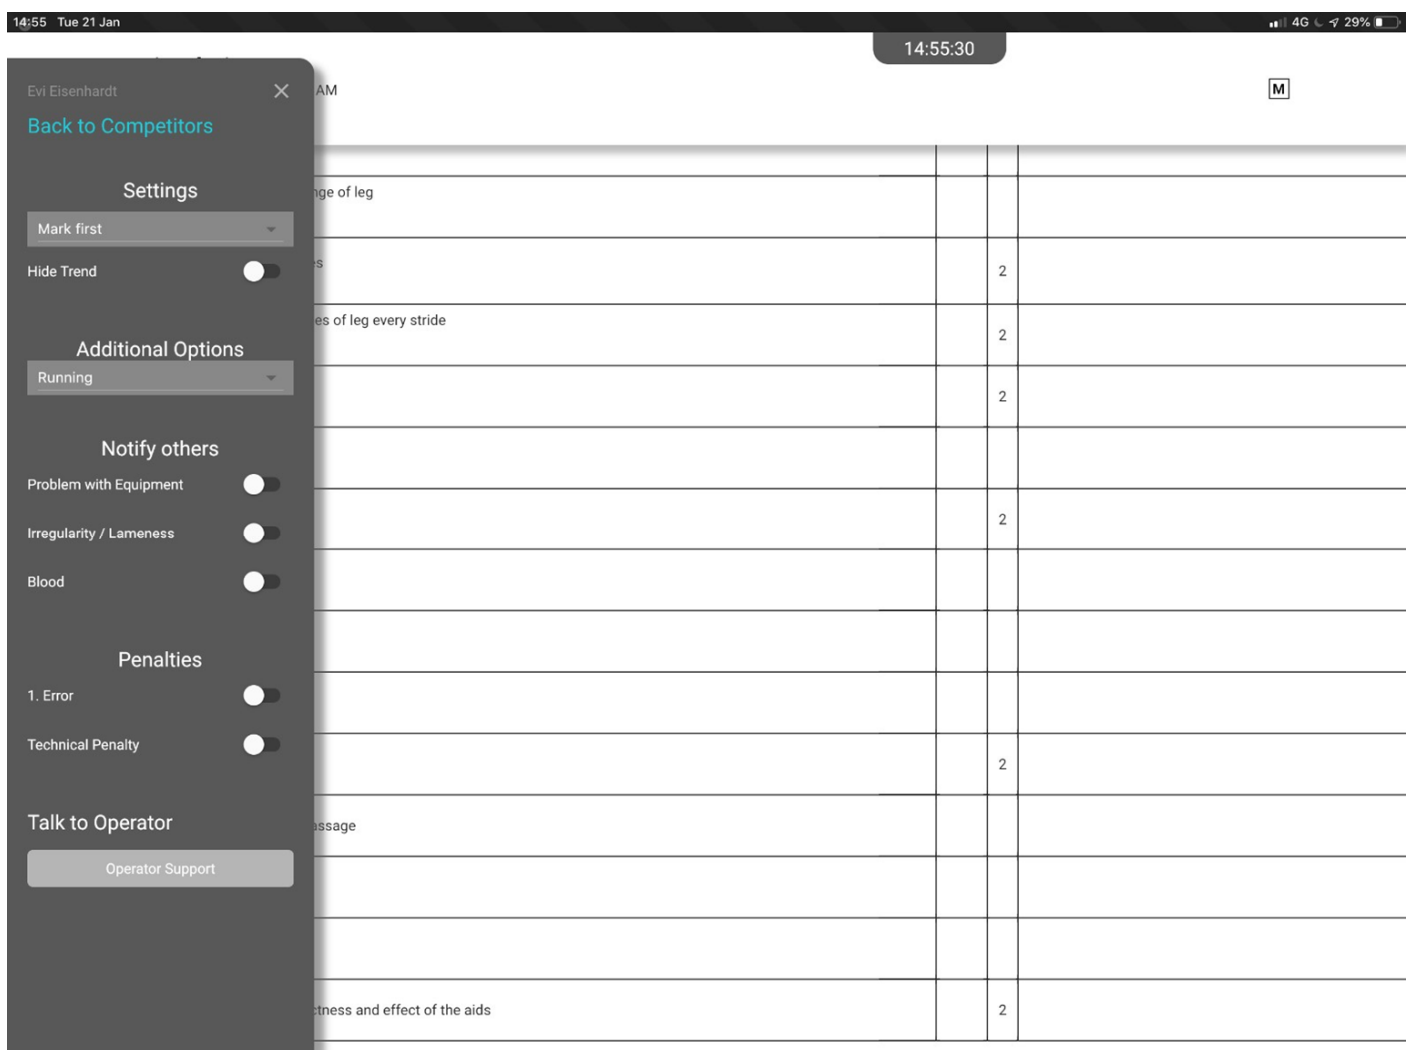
14:55 Tue 21 Jan
4G 29%

14:55:30

Evi Eisenhardt
Back to Competitors

Settings
Mark first
Hide Trend

Additional Options
Running

Notify others
Problem with Equipment
Irregularity / Lameness
Blood

Penalties
1. Error
Technical Penalty

Talk to Operator
Operator Support

AM
M

| | | |
|---|---|---|
| nge of leg | | |
| s | | 2 |
| es of leg every stride | | 2 |
| | | 2 |
| | | |
| | | 2 |
| | | |
| | | |
| | | |
| | | 2 |
| ssage | | |
| | | |
| | | |
| tness and effect of the aids | | 2 |